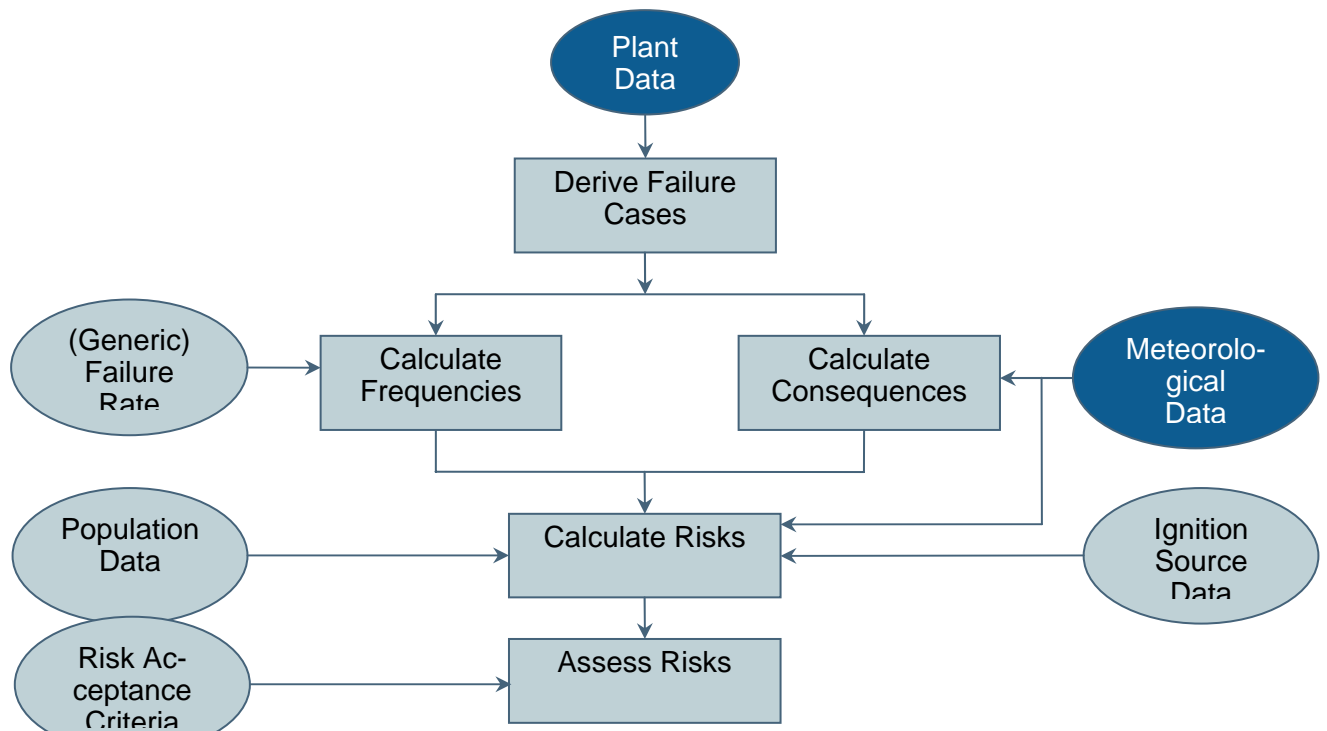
Plant Data

Derive Failure Cases

(Generic) Failure Rate

Calculate Frequencies

Calculate Consequences

Meteorological Data

Population Data

Calculate Risks

Ignition Source Data

Risk Acceptance Criteria

Assess Risks